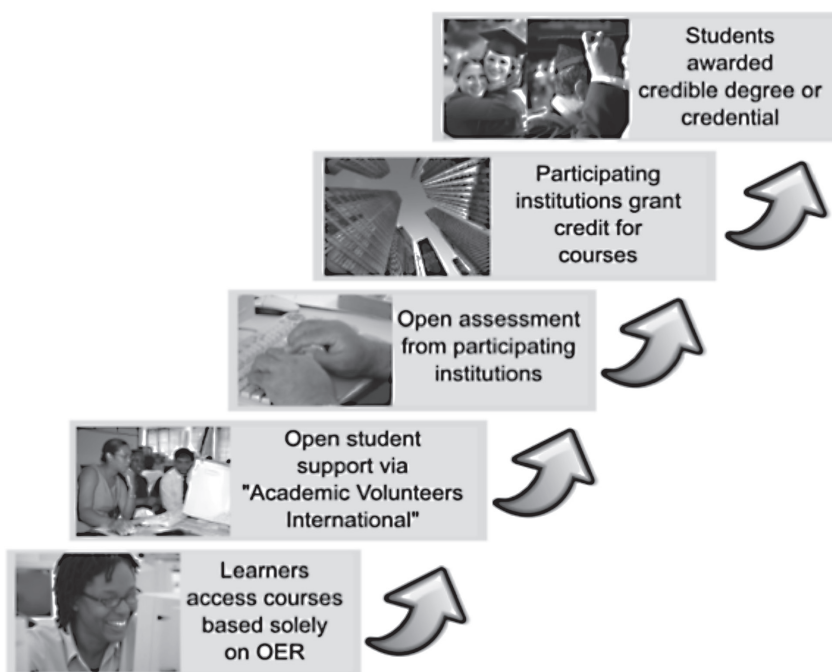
Students awarded credible degree or credential

Participating institutions grant credit for courses

Open assessment from participating institutions

Open student support via "Academic Volunteers International"

Learners access courses based solely on OER